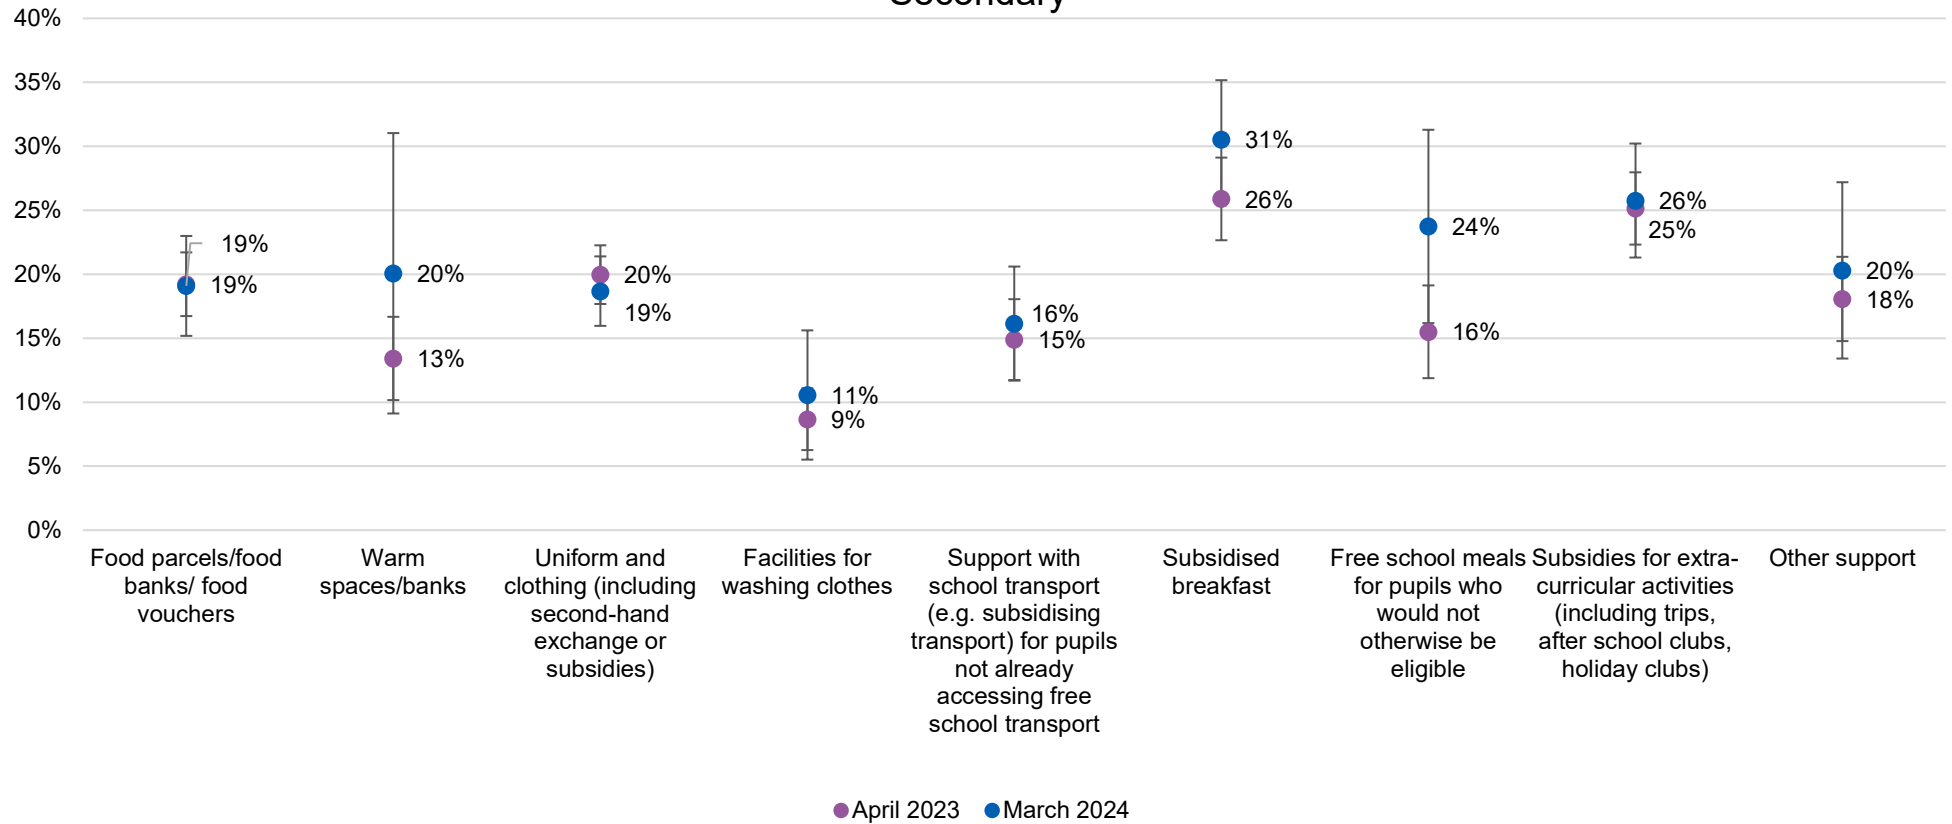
Secondary

40%
35%
30%
25%
20%
15%
10%
5%
0%

19%
19%
20%
13%
20%
19%
11%
9%
16%
15%
31%
26%
24%
16%
26%
25%
20%
18%

Food parcels/food banks/ food vouchers
Warm spaces/banks
Uniform and clothing (including second-hand exchange or subsidies)
Facilities for washing clothes
Support with school transport (e.g. subsidising transport) for pupils not already accessing free school transport
Subsidised breakfast
Free school meals for pupils who would not otherwise be eligible
Subsidies for extra-curricular activities (including trips, after school clubs, holiday clubs)
Other support

April 2023 March 2024